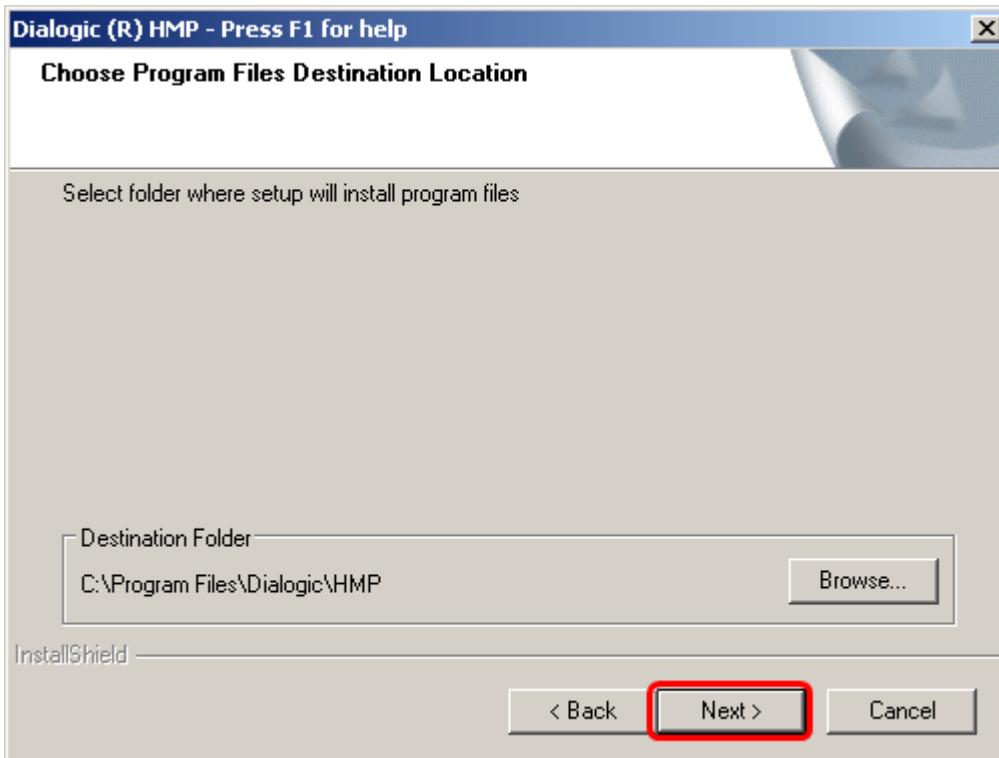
Dialogic (R) HMP - Press F1 for help

Choose Program Files Destination Location

Select folder where setup will install program files

Destination Folder

C:\Program Files\Dialogic\HMP

Browse...

InstallShield

< Back

Next >

Cancel